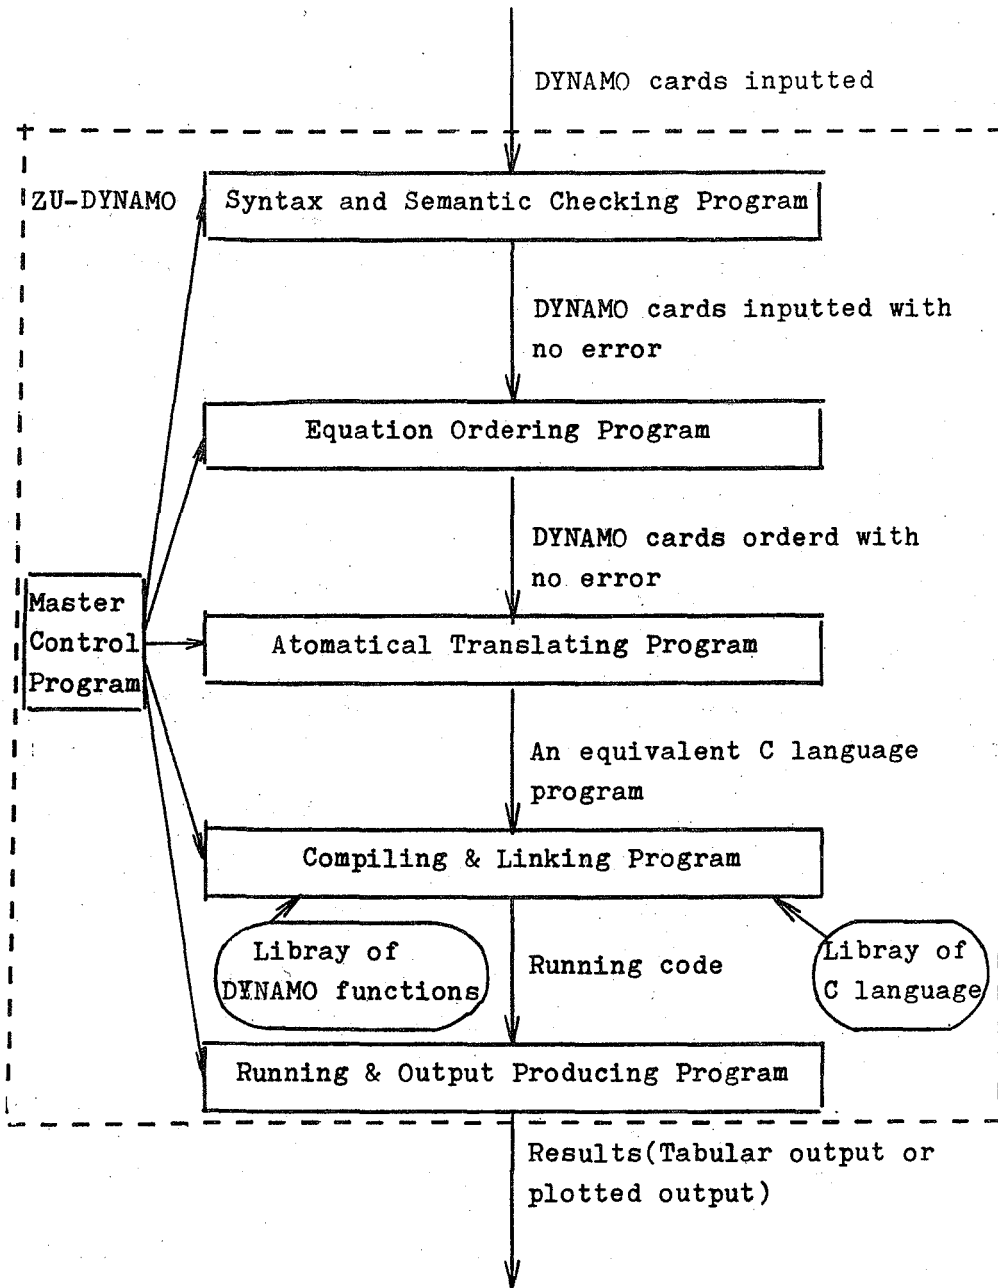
DYNAMO cards inputted

ZU-DYNAMO

Syntax and Semantic Checking Program

DYNAMO cards inputted with no error

Equation Ordering Program

DYNAMO cards orderd with no error

Master Control Program

Atomatical Translating Program

An equivalent C language program

Compiling & Linking Program

Libray of DYNAMO functions

Running code

Libray of C language

Running & Output Producing Program

Results(Tabular output or plotted output)